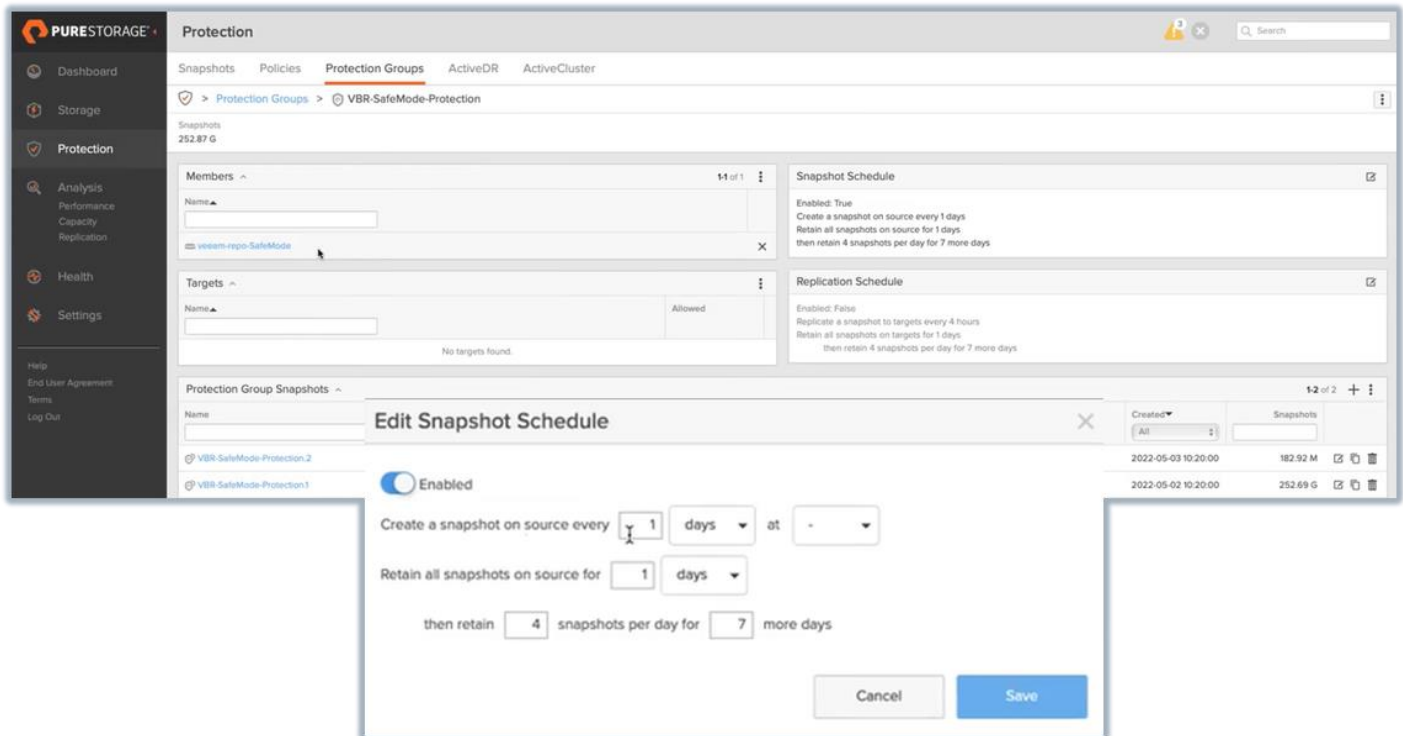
PURESTORAGE

Dashboard
Storage
Protection
Analysis
Performance
Capacity
Replication
Health
Settings

Help
End User Agreement
Terms
Log Out

Protection

3

Search

Snapshots Policies Protection Groups ActiveDR ActiveCluster

> Protection Groups > VBR-SafeMode-Protection

Snapshots
252.87 G

Members

1-1 of 1

Name

veeam-repo-SafeMode

Targets

Name

Allowed

No targets found.

Snapshot Schedule

Enabled: True
Create a snapshot on source every 1 days
Retain all snapshots on source for 1 days
then retain 4 snapshots per day for 7 more days

Replication Schedule

Enabled: False
Replicate a snapshot to targets every 4 hours
Retain all snapshots on targets for 1 days
then retain 4 snapshots per day for 7 more days

Protection Group Snapshots

1-2 of 2

Name

Created

All

Snapshots

VBR-SafeMode-Protection.2

2022-05-03 10:20:00

182.92 M

VBR-SafeMode-Protection.1

2022-05-02 10:20:00

252.69 G

Edit Snapshot Schedule

Enabled

Create a snapshot on source every 1 days at -

Retain all snapshots on source for 1 days

then retain 4 snapshots per day for 7 more days

Cancel

Save